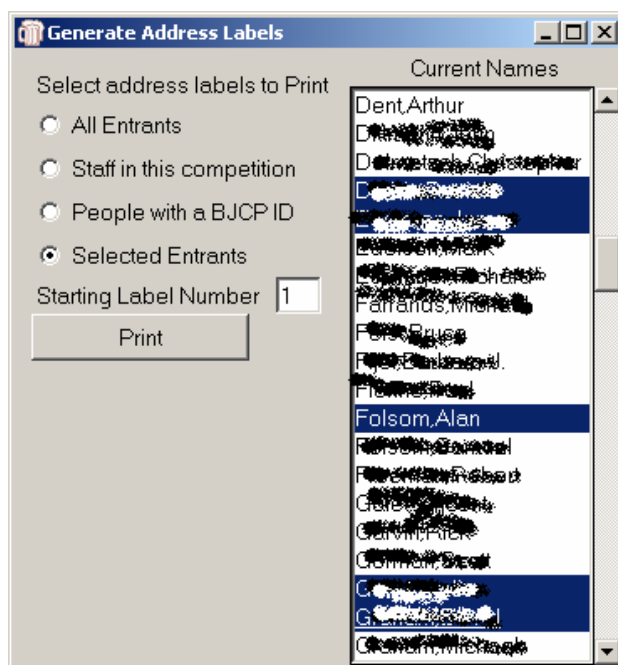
Generate Address Labels

Select address labels to Print

All Entrants

Staff in this competition

People with a BJCP ID

Selected Entrants

Starting Label Number 1

Print

Current Names

Dent,Arthur
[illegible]
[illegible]
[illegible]
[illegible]
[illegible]
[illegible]
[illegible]
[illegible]
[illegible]
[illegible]
Folsom,Alan
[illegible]
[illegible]
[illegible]
Garvin,Rick
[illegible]
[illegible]
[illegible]
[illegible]